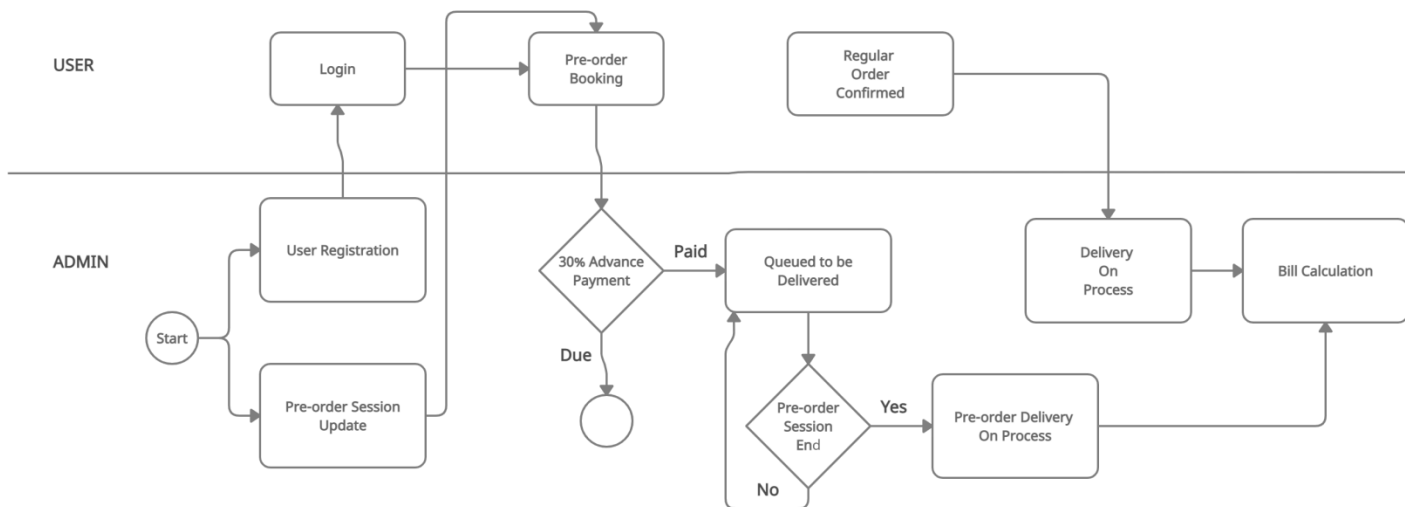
USER

Login

Pre-order Booking

Regular Order Confirmed

ADMIN

User Registration

Start

Pre-order Session Update

30% Advance Payment

Paid

Due

Queued to be Delivered

Pre-order Session End

Yes

No

Pre-order Delivery On Process

Delivery On Process

Bill Calculation